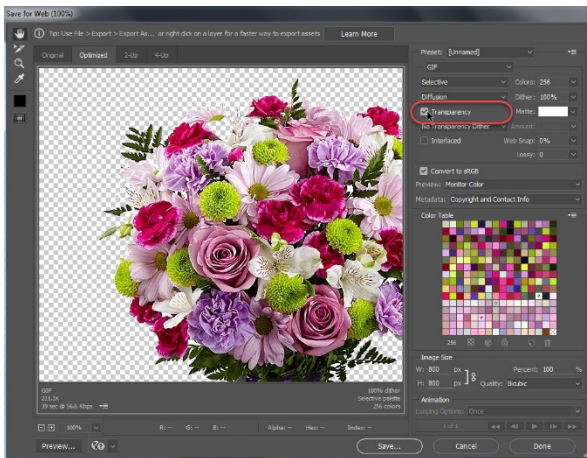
Save for Web (100%)

Tip: Use File > Export > Export As... or right click on a layer for a faster way to export assets

Learn More

Original Optimized 2-Up 4-Up

Preset: [Unnamed]

GIF

Selective

Colors: 256

Diffusion

Dither: 100%

Transparency

Matte:

No Transparency Dither

Amount:

Interlaced

Web Snap: 0%

Lossy: 0

Convert to sRGB

Preview: Monitor Color

Metadata: Copyright and Contact Info

Color Table

256

Image Size

W: 800 px

Percent: 100 %

H: 800 px

Quality: Bicubic

Animation

Looping Options: Once

1 of 1

GIF
211.3K
39 sec @ 56.6 Kbps

100% dither
Selective palette
256 colors

100%

R: -- G: -- B: --

Alpha: -- Hex: -- Index: --

Preview...

Save...

Cancel

Done